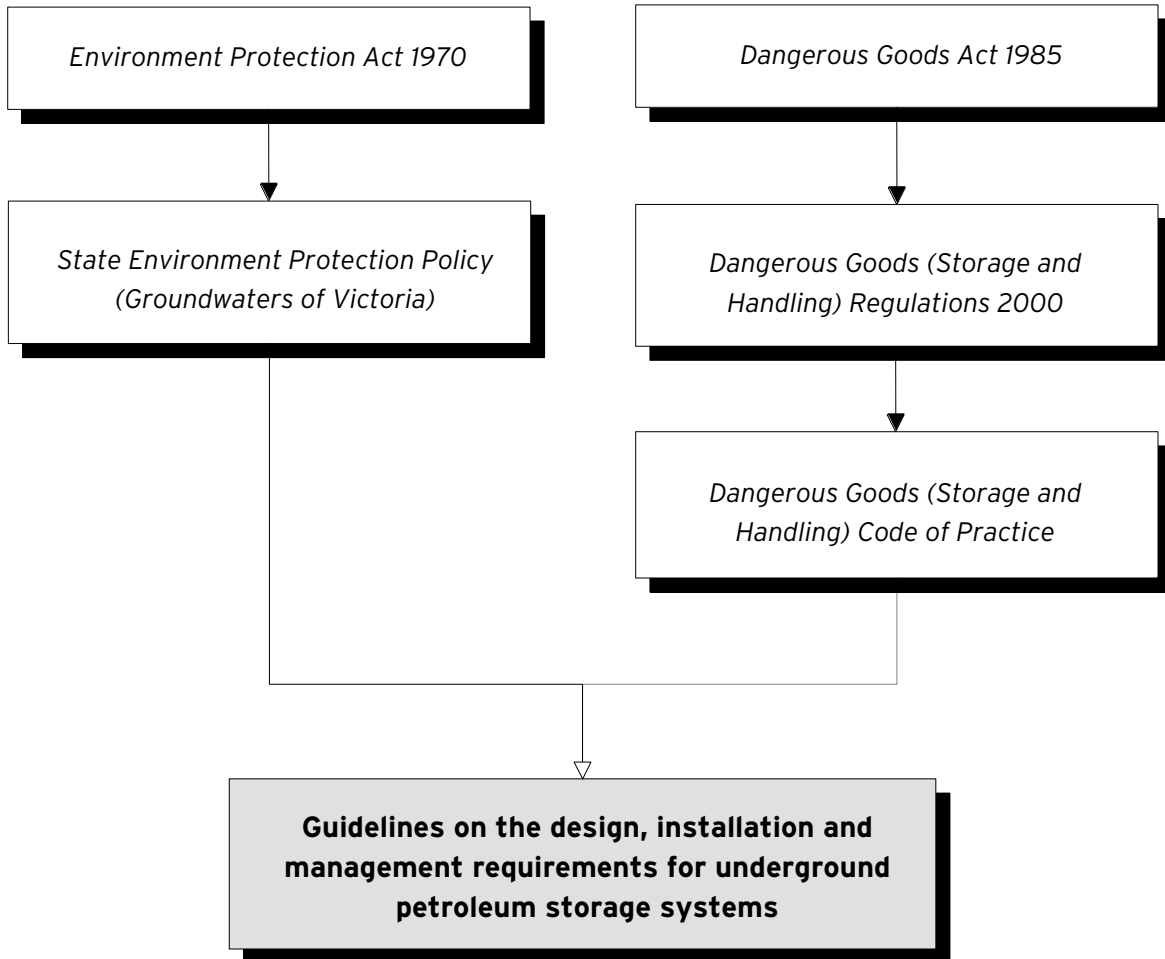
Environment Protection Act 1970

State Environment Protection Policy (Groundwaters of Victoria)

Dangerous Goods Act 1985

Dangerous Goods (Storage and Handling) Regulations 2000

Dangerous Goods (Storage and Handling) Code of Practice

Guidelines on the design, installation and management requirements for underground petroleum storage systems